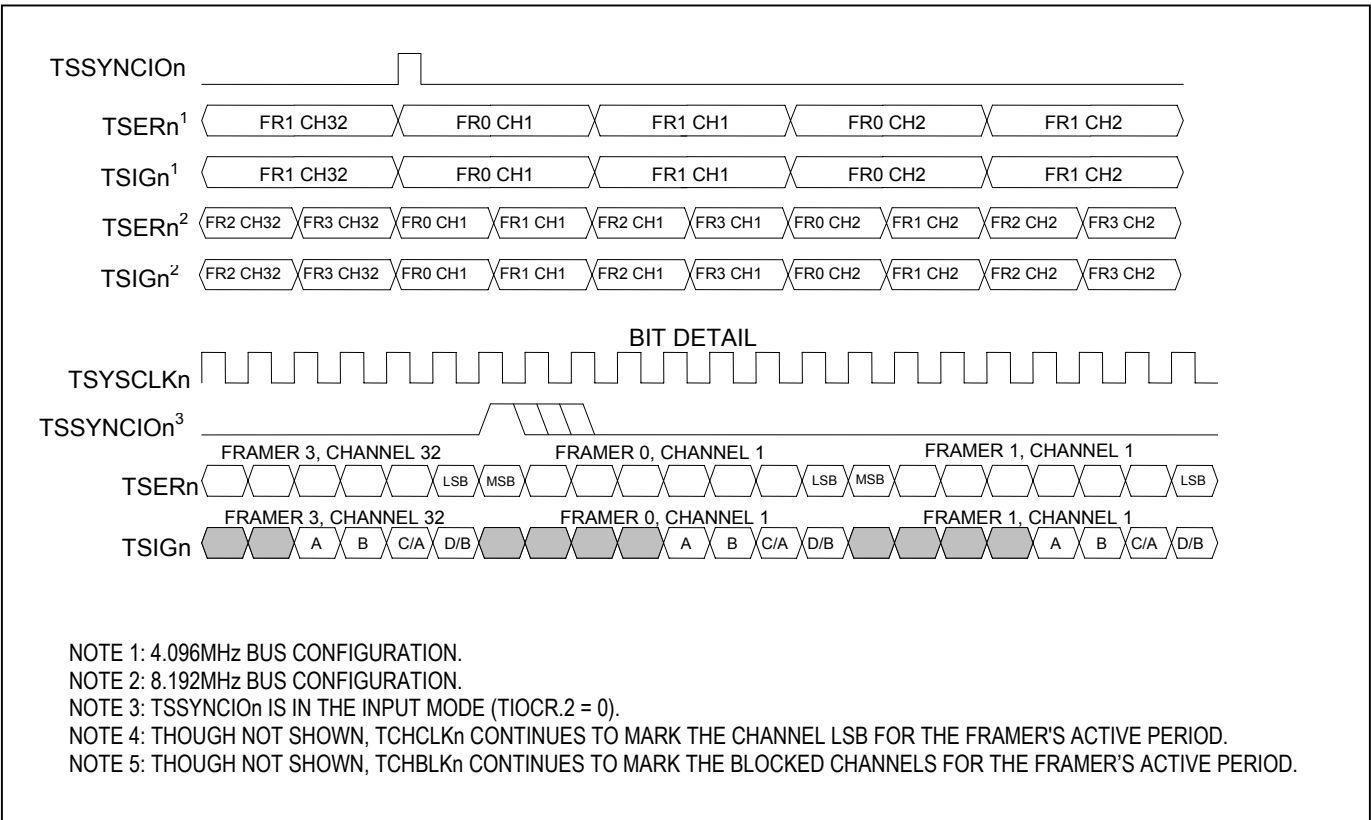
TSSYNCIOn

TSERn$^1$ FR1 CH32 FR0 CH1 FR1 CH1 FR0 CH2 FR1 CH2

TSIGn$^1$ FR1 CH32 FR0 CH1 FR1 CH1 FR0 CH2 FR1 CH2

TSERn$^2$ FR2 CH32 FR3 CH32 FR0 CH1 FR1 CH1 FR2 CH1 FR3 CH1 FR0 CH2 FR1 CH2 FR2 CH2 FR3 CH2

TSIGn$^2$ FR2 CH32 FR3 CH32 FR0 CH1 FR1 CH1 FR2 CH1 FR3 CH1 FR0 CH2 FR1 CH2 FR2 CH2 FR3 CH2

BIT DETAIL

TSYSCLKn

TSSYNCIOn$^3$

FRAMER 3, CHANNEL 32 FRAMER 0, CHANNEL 1 FRAMER 1, CHANNEL 1

TSERn LSB MSB LSB MSB LSB

FRAMER 3, CHANNEL 32 FRAMER 0, CHANNEL 1 FRAMER 1, CHANNEL 1

TSIGn A B C/A D/B A B C/A D/B A B C/A D/B

NOTE 1: 4.096MHz BUS CONFIGURATION.
NOTE 2: 8.192MHz BUS CONFIGURATION.
NOTE 3: TSSYNCIOn IS IN THE INPUT MODE (TIOCR.2 = 0).
NOTE 4: THOUGH NOT SHOWN, TCHCLKn CONTINUES TO MARK THE CHANNEL LSB FOR THE FRAMER'S ACTIVE PERIOD.
NOTE 5: THOUGH NOT SHOWN, TCHBLKn CONTINUES TO MARK THE BLOCKED CHANNELS FOR THE FRAMER'S ACTIVE PERIOD.